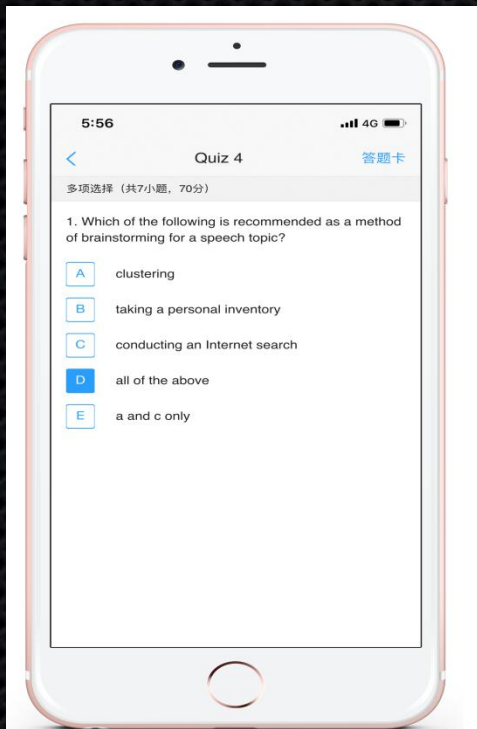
5:56

4G

<

Quiz 4

答题卡

多项选择（共7小题，70分）

1. Which of the following is recommended as a method of brainstorming for a speech topic?

A clustering

B taking a personal inventory

C conducting an Internet search

D all of the above

E a and c only